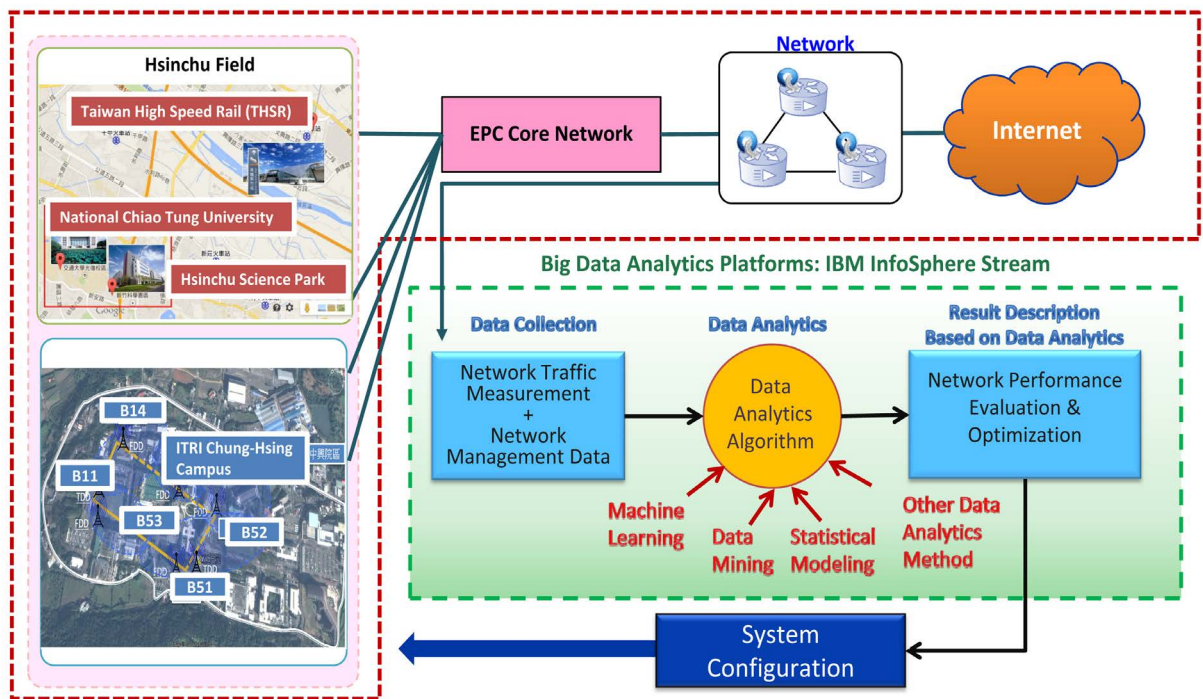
Hsinchu Field

Taiwan High Speed Rail (THSR)

National Chiao Tung University

Hsinchu Science Park

B14

ITRI Chung-Hsing Campus

中興院區

B11

B53

B52

B51

FDD

TDD

EPC Core Network

Network

Internet

Big Data Analytics Platforms: IBM InfoSphere Stream

Data Collection

Network Traffic Measurement + Network Management Data

Data Analytics

Data Analytics Algorithm

Result Description Based on Data Analytics

Network Performance Evaluation & Optimization

Machine Learning

Data Mining

Statistical Modeling

Other Data Analytics Method

System Configuration